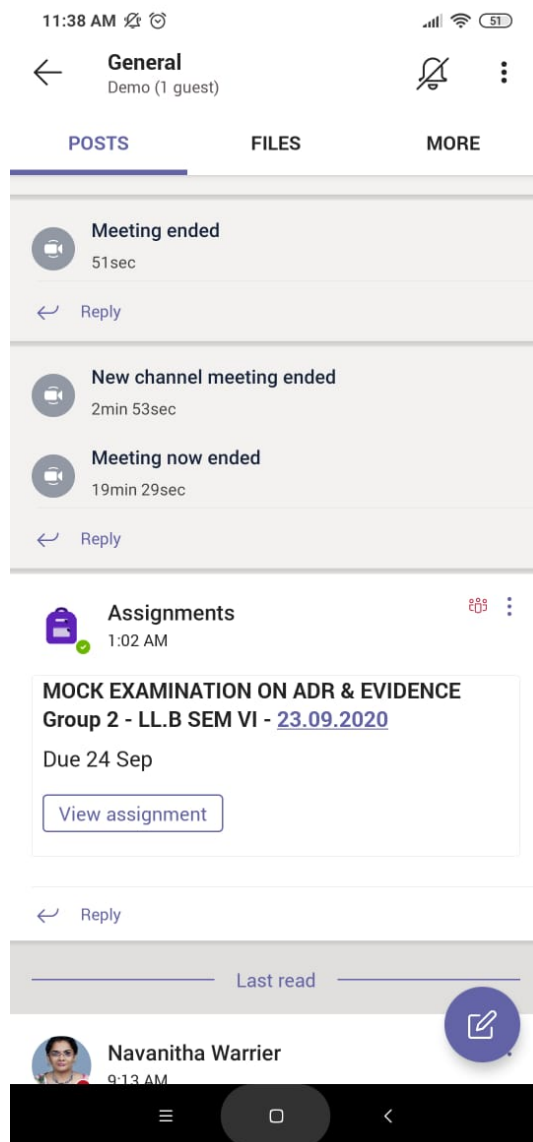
11:38 AM

51

General
Demo (1 guest)

POSTS FILES MORE

Meeting ended
51sec

Reply

New channel meeting ended
2min 53sec

Meeting now ended
19min 29sec

Reply

Assignments
1:02 AM

MOCK EXAMINATION ON ADR & EVIDENCE Group 2 - LL.B SEM VI - 23.09.2020

Due 24 Sep

View assignment

Reply

Last read

Navanitha Warrier
9:13 AM